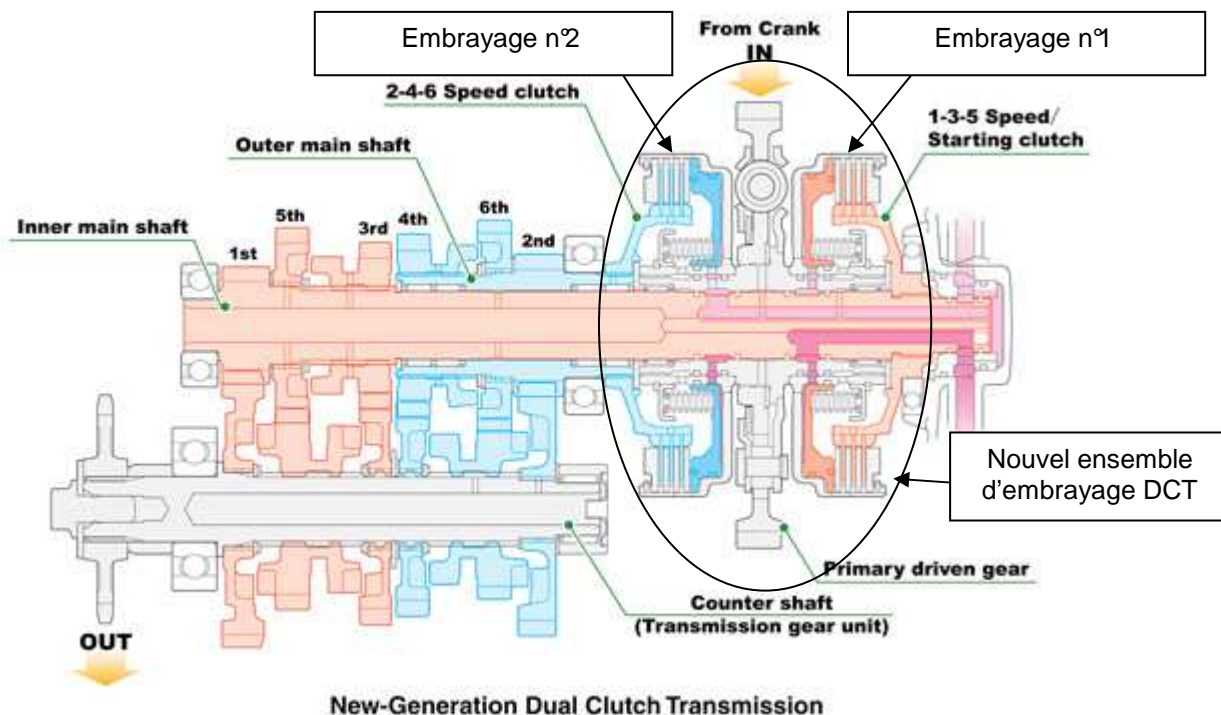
Embrayage n°2

From Crank
IN

Embrayage n°1

2-4-6 Speed clutch

1-3-5 Speed/
Starting clutch

Outer main shaft

Inner main shaft

1st

5th

3rd

4th

6th

2nd

Nouvel ensemble d'embrayage DCT

Primary driven gear

Counter shaft
(Transmission gear unit)

OUT

New-Generation Dual Clutch Transmission